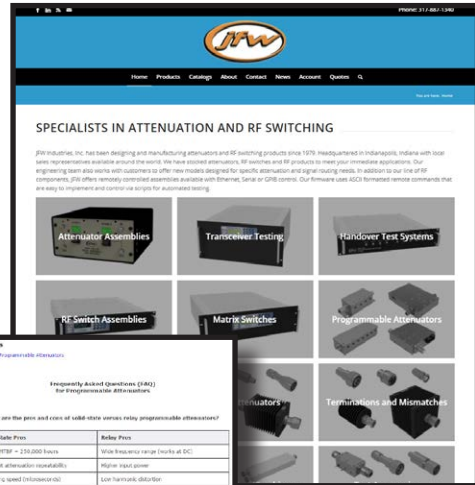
Phone: 317-887-1340

JFW

Home Products Catalogs About Contact News Account Quotes

You are here: Home

SPECIALISTS IN ATTENUATION AND RF SWITCHING

JFW Industries, Inc. has been designing and manufacturing attenuators and RF switching products since 1979. Headquartered in Indianapolis, Indiana with local sales representatives available around the world. We have stocked attenuators, RF switches and RF products to meet your immediate applications. Our engineering team also works with customers to offer new models designed for specific attenuation and signal routing needs. In addition to our line of RF components, JFW offers remotely controlled assemblies available with Ethernet, Serial or GPIB control. Our firmware uses ASCII formatted remote commands that are easy to implement and control via scripts for automated testing.

Attenuator Assemblies

Transceiver Testing

Handover Test Systems

RF Switch Assemblies

Matrix Switches

Programmable Attenuators

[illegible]ttenuators

Terminations and Mismatches

Programmable Attenuators

Frequently Asked Questions (FAQ) for Programmable Attenuators

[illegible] are the pros and cons of solid-state versus relay programmable attenuators?

| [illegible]tate Pros | Relay Pros |
|---|---|
| MTBF > 250,000 hours | Wide frequency range (works at DC) |
| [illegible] attenuation repeatability | Higher input power |
| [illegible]g speed (microseconds) | Low harmonic distortion |